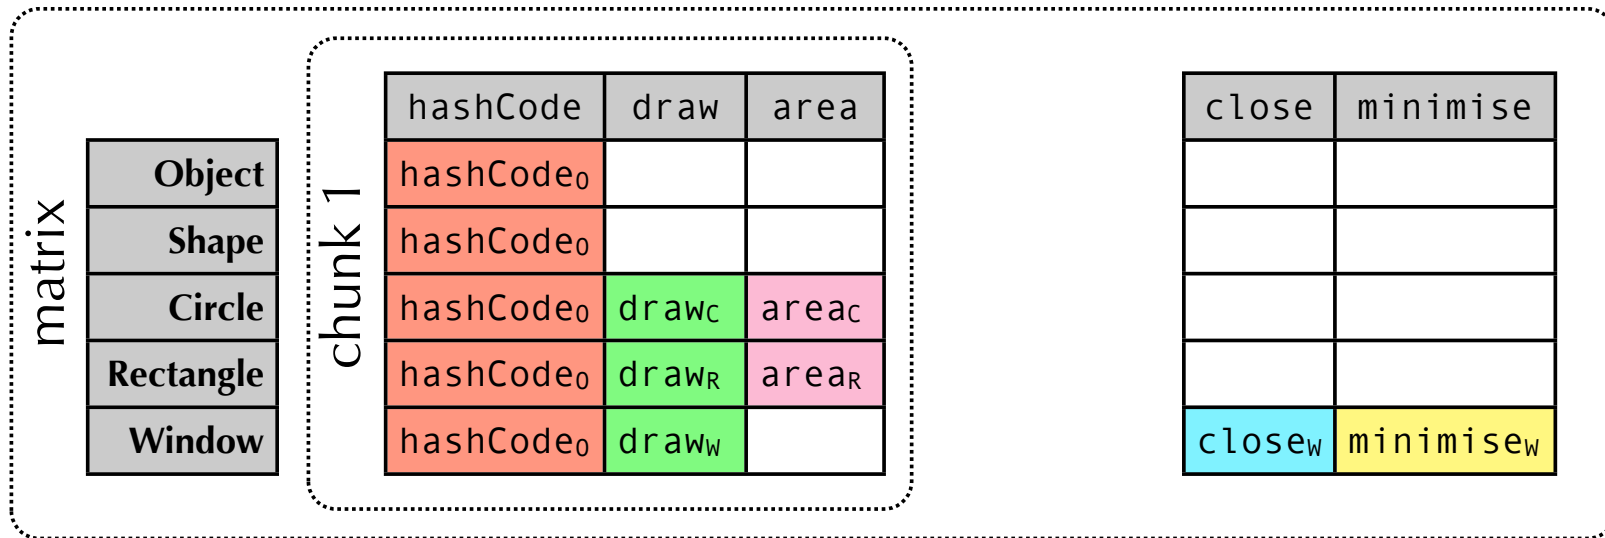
matrix

| Object |
|---|
| Shape |
| Circle |
| Rectangle |
| Window |

chunk 1

| hashCode | draw | area |
|---|---|---|
| $hashCode_O$ | | |
| $hashCode_O$ | | |
| $hashCode_O$ | $draw_C$ | $area_C$ |
| $hashCode_O$ | $draw_R$ | $area_R$ |
| $hashCode_O$ | $draw_W$ | |

| close | minimise |
|---|---|
| | |
| | |
| | |
| | |
| $close_W$ | $minimise_W$ |